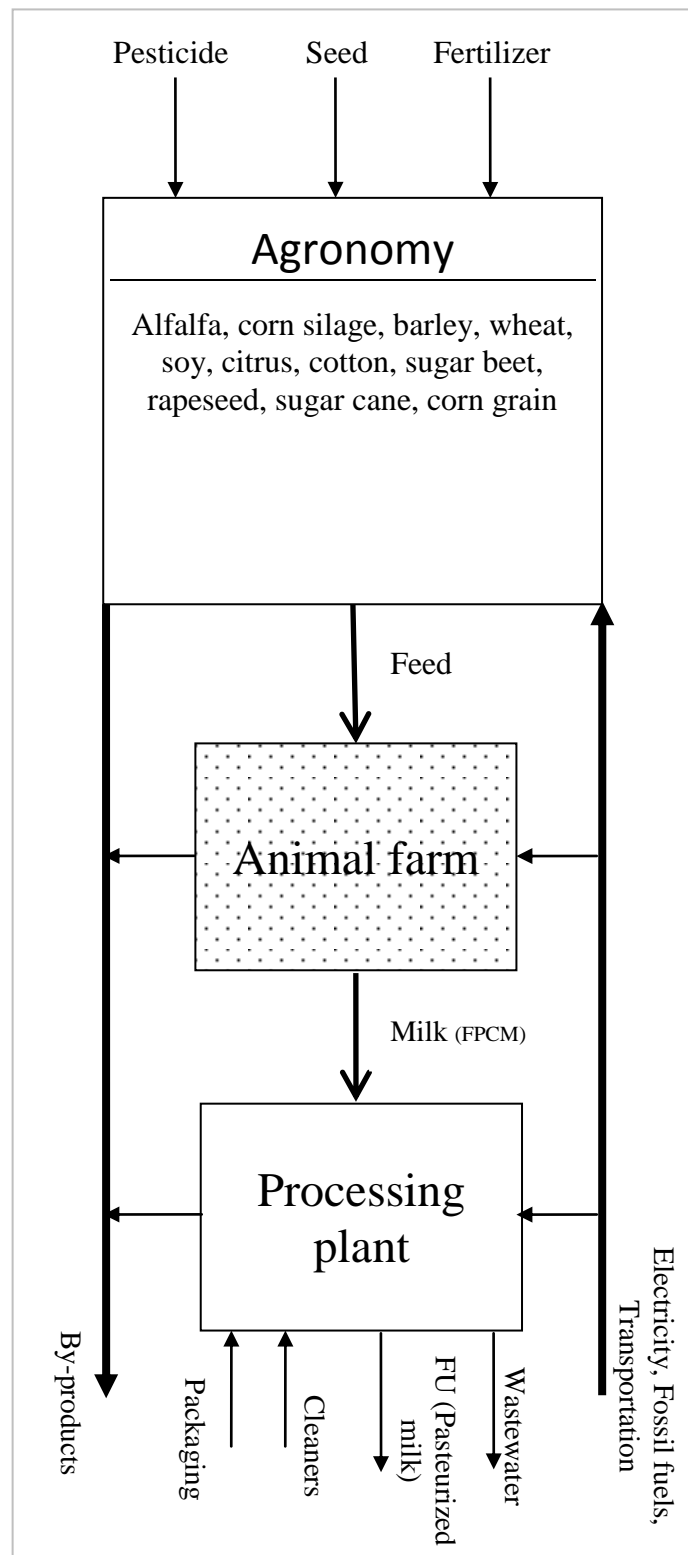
Pesticide
Seed
Fertilizer

Agronomy

Alfalfa, corn silage, barley, wheat, soy, citrus, cotton, sugar beet, rapeseed, sugar cane, corn grain

Feed

Animal farm

Milk (FPCM)

Processing plant

By-products

Packaging

Cleaners

FU (Pasteurized milk)

Wastewater

Electricity, Fossil fuels, Transportation